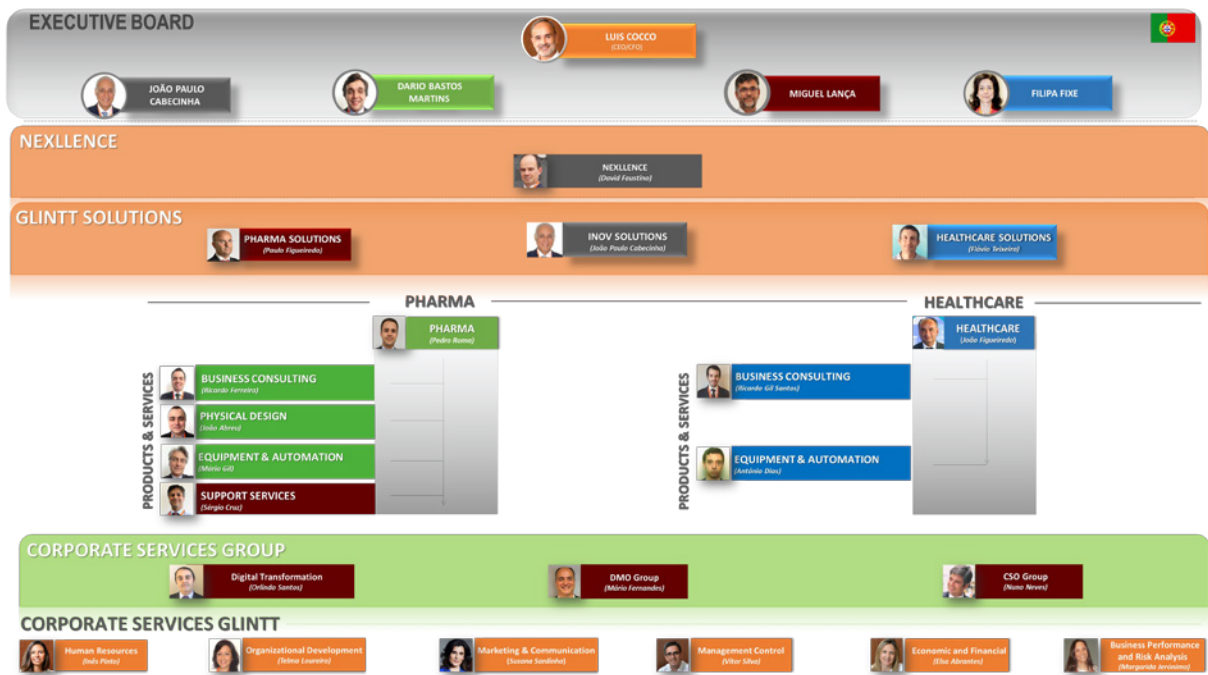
EXECUTIVE BOARD

LUIS COCCO
(CEO/CFO)

JOÃO PAULO CABECINHA

DARIO BASTOS MARTINS

MIGUEL LANÇA

FILIPA FIXE

NEXLLENCE

NEXLLENCE
(David Faustino)

GLINTT SOLUTIONS

PHARMA SOLUTIONS
(Paulo Figueiredo)

INOV SOLUTIONS
(João Paulo Cabecinha)

HEALTHCARE SOLUTIONS
(Flávio Teixeira)

PHARMA

PHARMA
(Pedro Rama)

PRODUCTS & SERVICES

BUSINESS CONSULTING
(Ricardo Ferreira)

PHYSICAL DESIGN
(João Abreu)

EQUIPMENT & AUTOMATION
(Mário Gil)

SUPPORT SERVICES
(Sérgio Cruz)

HEALTHCARE

HEALTHCARE
(João Figueiredo)

PRODUCTS & SERVICES

BUSINESS CONSULTING
(Ricardo Gil Santos)

EQUIPMENT & AUTOMATION
(António Dias)

CORPORATE SERVICES GROUP

Digital Transformation
(Orlindo Santos)

DMO Group
(Mário Fernandes)

CSO Group
(Nuno Neves)

CORPORATE SERVICES GLINTT

Human Resources
(Inês Pinto)

Organizational Development
(Telma Loureiro)

Marketing & Communication
(Susana Sardinha)

Management Control
(Vitor Silva)

Economic and Financial
(Elsa Abrantes)

Business Performance and Risk Analysis
(Margarida Jerónimo)